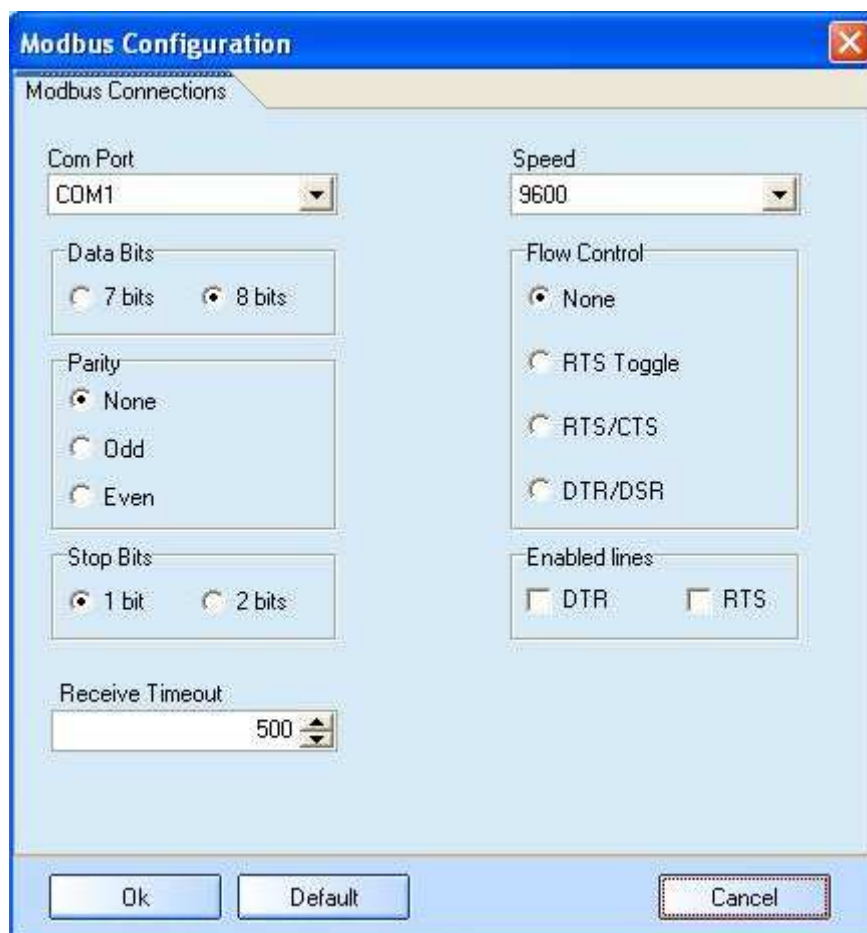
Modbus Configuration

Modbus Connections

Com Port
COM1

Speed
9600

Data Bits
7 bits
8 bits

Flow Control
None
RTS Toggle
RTS/CTS
DTR/DSR

Parity
None
Odd
Even

Stop Bits
1 bit
2 bits

Enabled lines
DTR
RTS

Receive Timeout
500

Ok
Default
Cancel